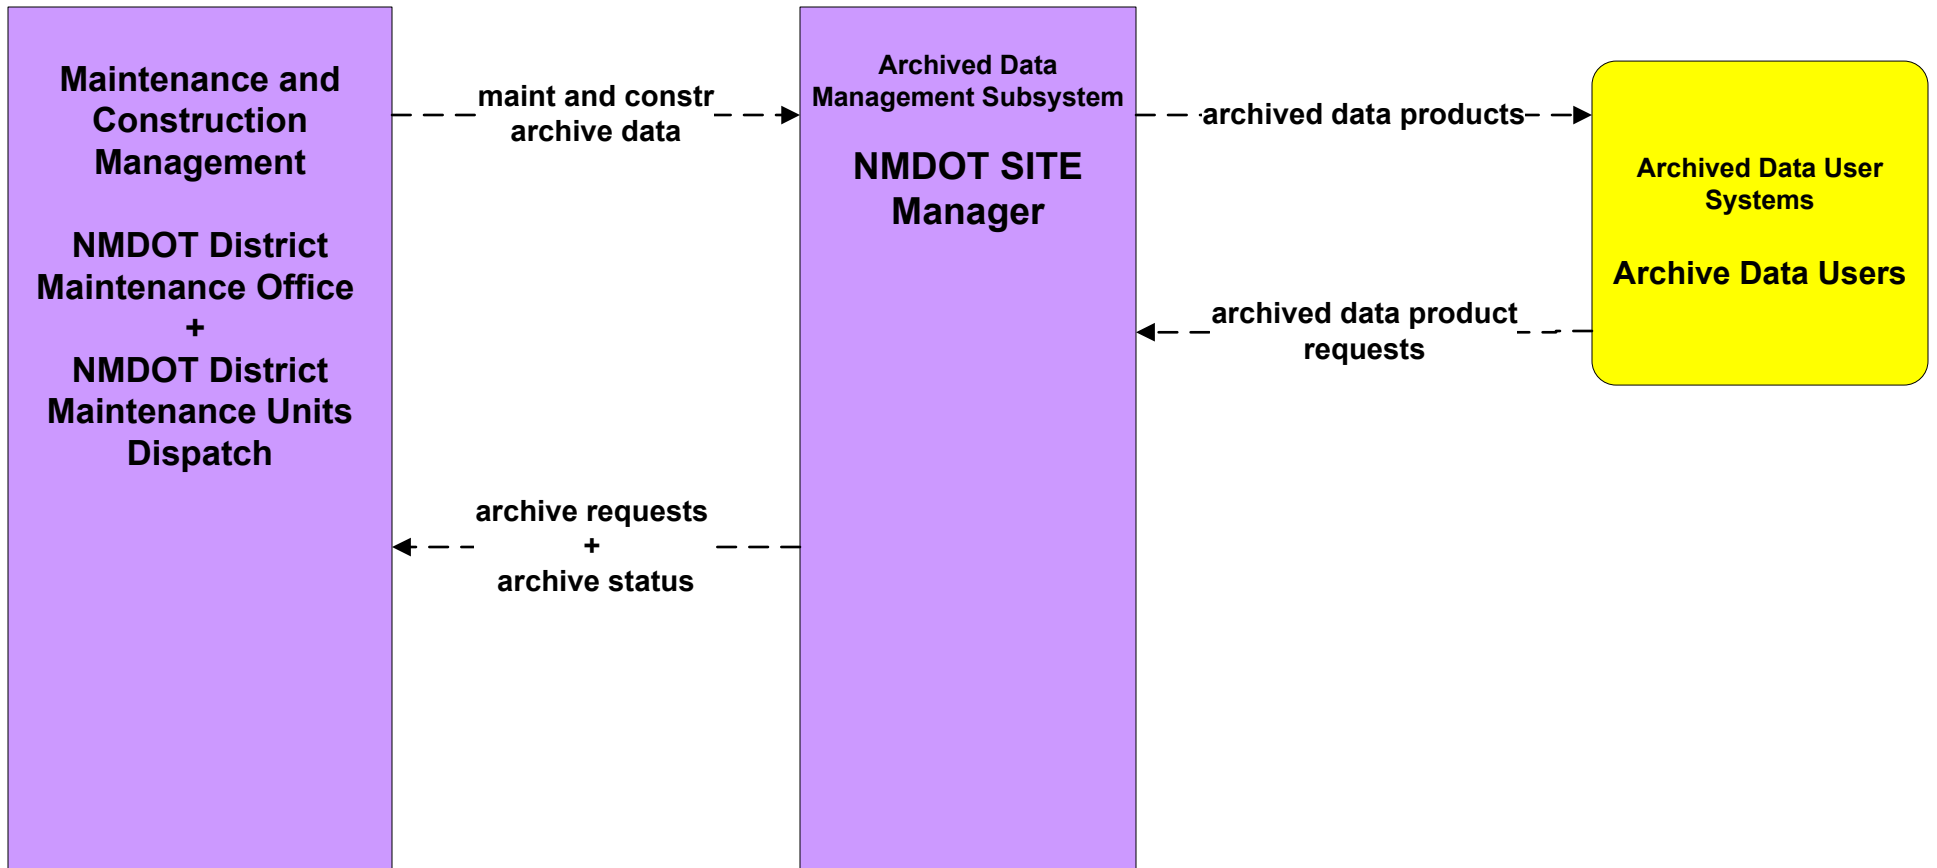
Maintenance and Construction Management

NMDOT District Maintenance Office
+
NMDOT District Maintenance Units Dispatch

maint and constr archive data

archive requests
+
archive status

Archived Data Management Subsystem

NMDOT SITE Manager

archived data products

archived data product requests

Archived Data User Systems

Archive Data Users